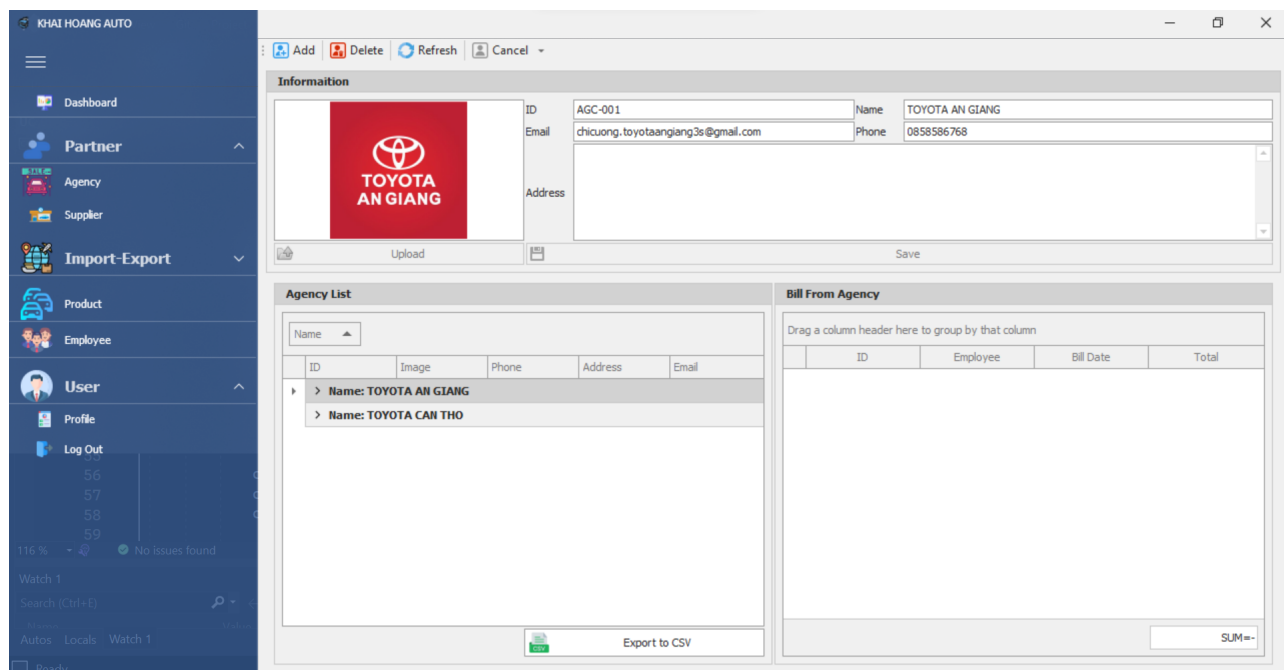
KHAI HOANG AUTO

Dashboard

Partner

Agency

Supplier

Import-Export

Product

Employee

User

Profile

Log Out

56
57
58
59

116 %
No issues found

Watch 1

Search (Ctrl+E)

Autos Locals Watch 1

Ready

Add | Delete | Refresh | Cancel

Informaition

TOYOTA
AN GIANG

Upload

ID AGC-001
Name TOYOTA AN GIANG
Email chicuong.toyotaangiang3s@gmail.com
Phone 0858586768
Address

Save

Agency List

Name

| ID | Image | Phone | Address | Email |
|---|---|---|---|---|

> Name: TOYOTA AN GIANG
> Name: TOYOTA CAN THO

CSV
Export to CSV

Bill From Agency

Drag a column header here to group by that column

| ID | Employee | Bill Date | Total |
|---|---|---|---|

SUM=-